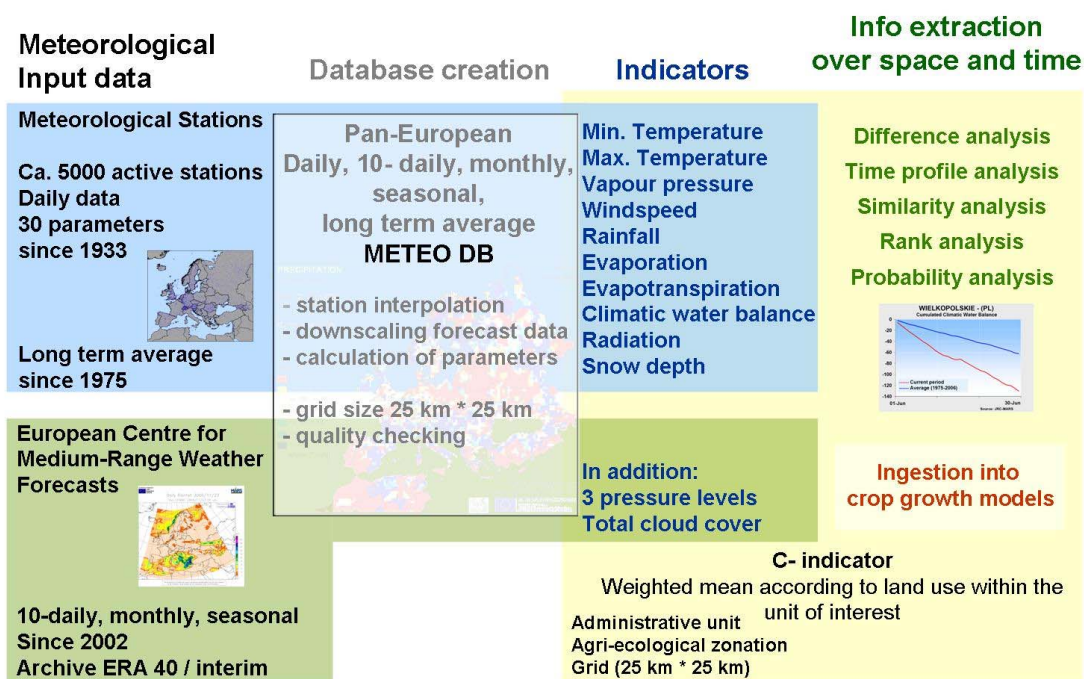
Meteorological Input data

Database creation

Indicators

Info extraction over space and time

Meteorological Stations

Ca. 5000 active stations
Daily data
30 parameters
since 1933

Long term average since 1975

Pan-European
Daily, 10- daily, monthly, seasonal,
long term average
METEO DB

- station interpolation
- downscaling forecast data
- calculation of parameters

- grid size 25 km * 25 km
- quality checking

Min. Temperature
Max. Temperature
Vapour pressure
Windspeed
Rainfall
Evaporation
Evapotranspiration
Climatic water balance
Radiation
Snow depth

Difference analysis
Time profile analysis
Similarity analysis
Rank analysis
Probability analysis

WIELKOPOLSKIE - (PL)
Cumulated Climatic Water Balance
0
-20
-40
-60
-80
-100
-120
-140
Current period
Average (1975-2006)
01-Jun
30-Jun

European Centre for Medium-Range Weather Forecasts

10-daily, monthly, seasonal
Since 2002
Archive ERA 40 / interim

In addition:
3 pressure levels
Total cloud cover

Ingestion into crop growth models

C- indicator
Weighted mean according to land use within the unit of interest

Administrative unit
Agri-ecological zonation
Grid (25 km * 25 km)